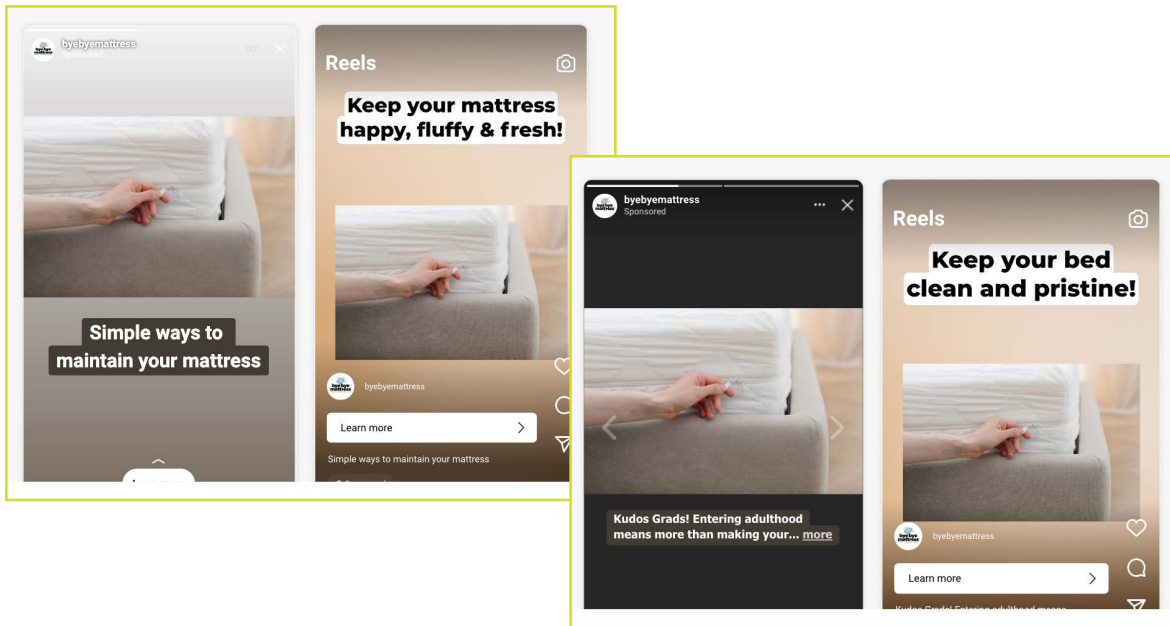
byebyemattress
Sponsored

Simple ways to maintain your mattress

Reels

Keep your mattress happy, fluffy & fresh!

byebyemattress

Learn more

Simple ways to maintain your mattress

byebyemattress
Sponsored

Kudos Grads! Entering adulthood means more than making your... more

Reels

Keep your bed clean and pristine!

byebyemattress

Learn more

Kudos Grads! Entering adulthood means